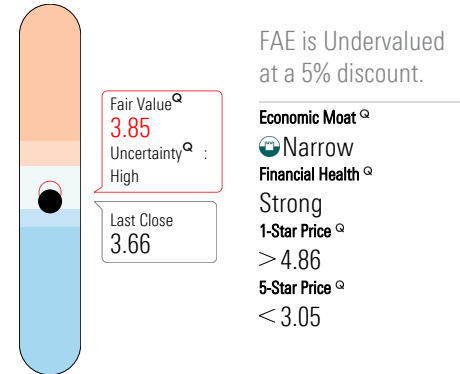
Fair Value$^{Q}$
3.85
Uncertainty$^{Q}$ : High

Last Close
3.66

FAE is Undervalued at a 5% discount.

Economic Moat $^{Q}$
Narrow
Financial Health $^{Q}$
Strong
1-Star Price $^{Q}$
$>4.86$
5-Star Price $^{Q}$
$<3.05$